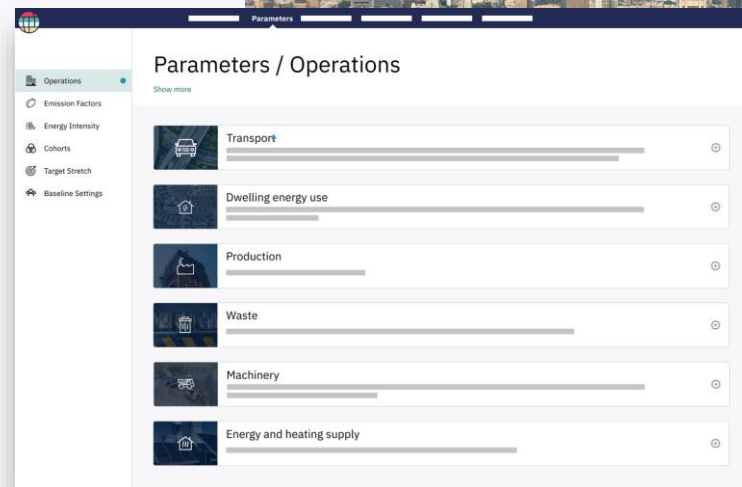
Parameters

Operations
Emission Factors
Energy Intensity
Cohorts
Target Stretch
Baseline Settings

Parameters / Operations
Show more

Transport

Dwelling energy use

Production

Waste

Machinery

Energy and heating supply